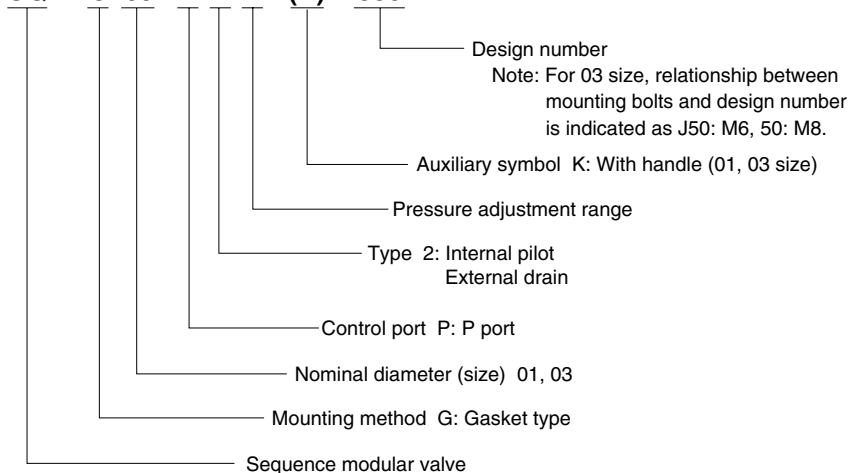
Design number
Note: For 03 size, relationship between mounting bolts and design number is indicated as J50: M6, 50: M8.

Auxiliary symbol K: With handle (01, 03 size)

Pressure adjustment range

Type 2: Internal pilot External drain

Control port P: P port

Nominal diameter (size) 01, 03

Mounting method G: Gasket type

Sequence modular valve